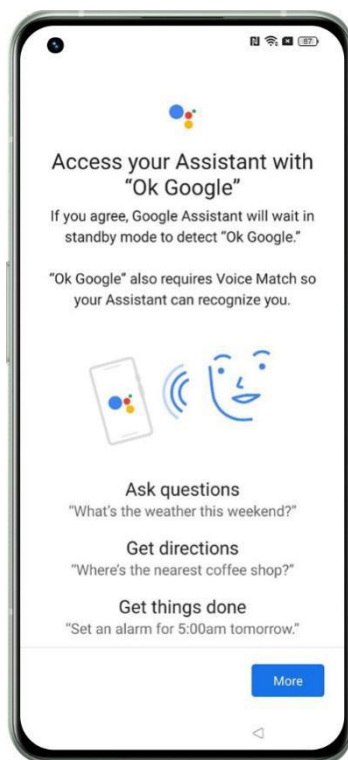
87

Access your Assistant with "Ok Google"

If you agree, Google Assistant will wait in standby mode to detect "Ok Google."

"Ok Google" also requires Voice Match so your Assistant can recognize you.

Ask questions
"What's the weather this weekend?"

Get directions
"Where's the nearest coffee shop?"

Get things done
"Set an alarm for 5:00am tomorrow."

More